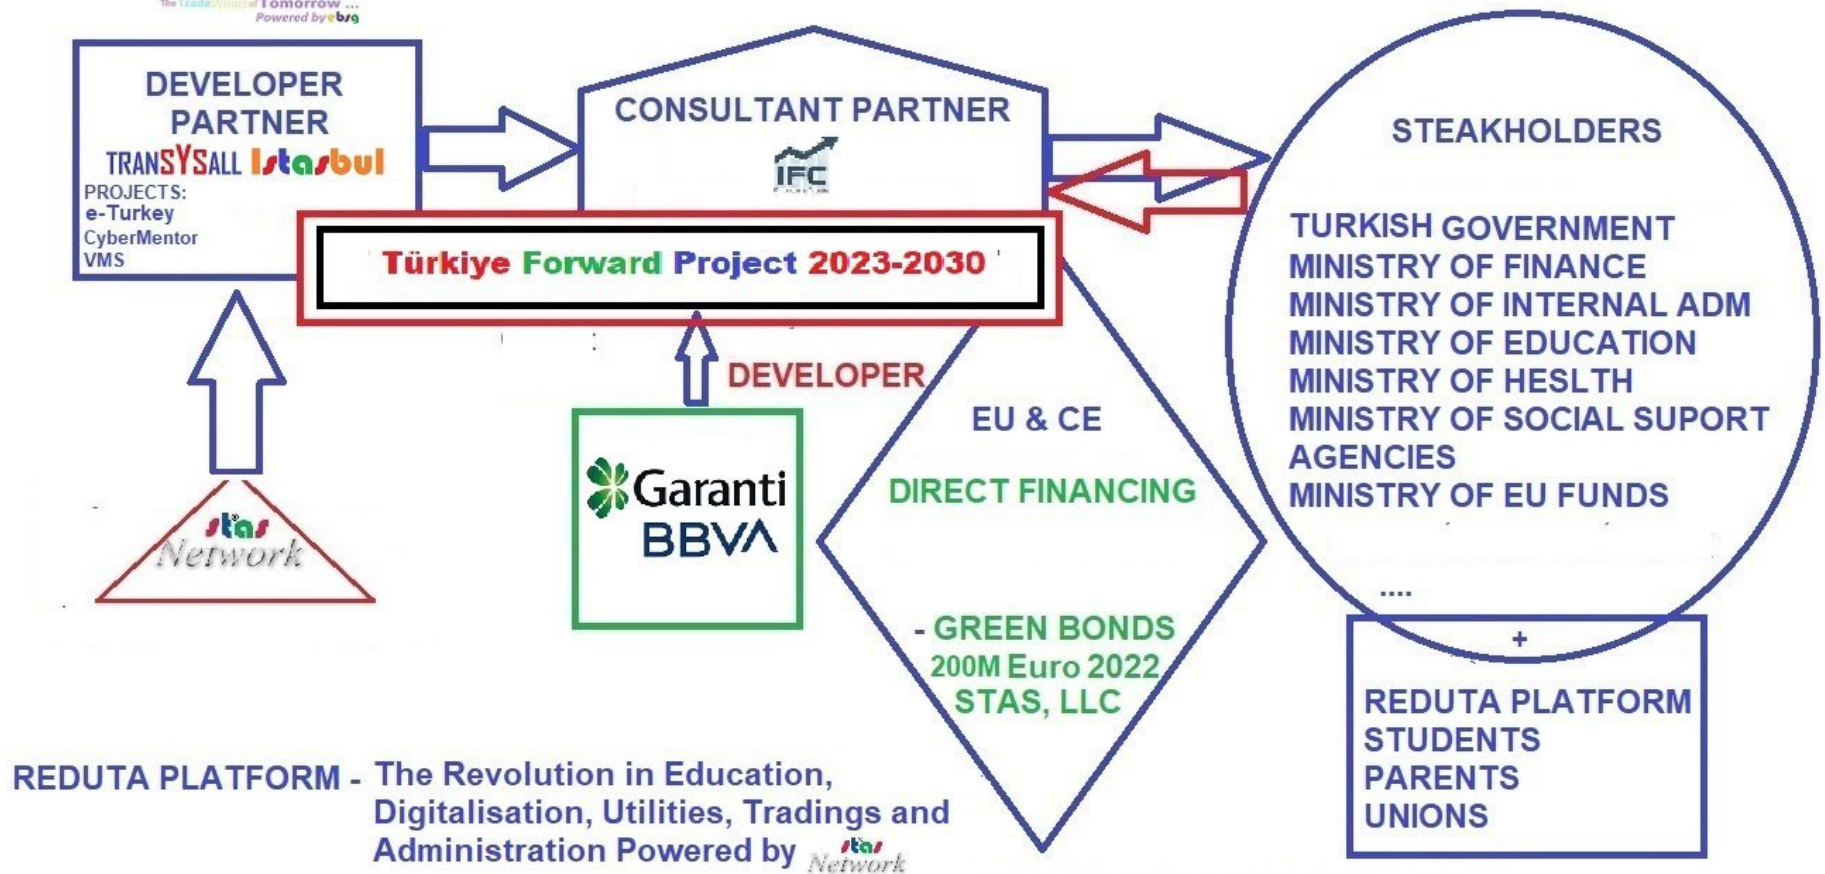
The TradeWings of Tomorrow ...
Powered by ebsg

DEVELOPER PARTNER
TRANSYSALL Istasbul
PROJECTS:
e-Turkey
CyberMentor
VMS

CONSULTANT PARTNER
IFC

STEAKHOLDERS

TURKISH GOVERNMENT
MINISTRY OF FINANCE
MINISTRY OF INTERNAL ADM
MINISTRY OF EDUCATION
MINISTRY OF HESLTH
MINISTRY OF SOCIAL SUPORT
AGENCIES
MINISTRY OF EU FUNDS

....

Türkiye Forward Project 2023-2030

DEVELOPER

Garanti BBVA

stas Network

EU & CE

DIRECT FINANCING

- GREEN BONDS
200M Euro 2022
STAS, LLC

+

REDUTA PLATFORM
STUDENTS
PARENTS
UNIONS

REDUTA PLATFORM - The Revolution in Education, Digitalisation, Utilities, Tradings and Administration Powered by stas Network